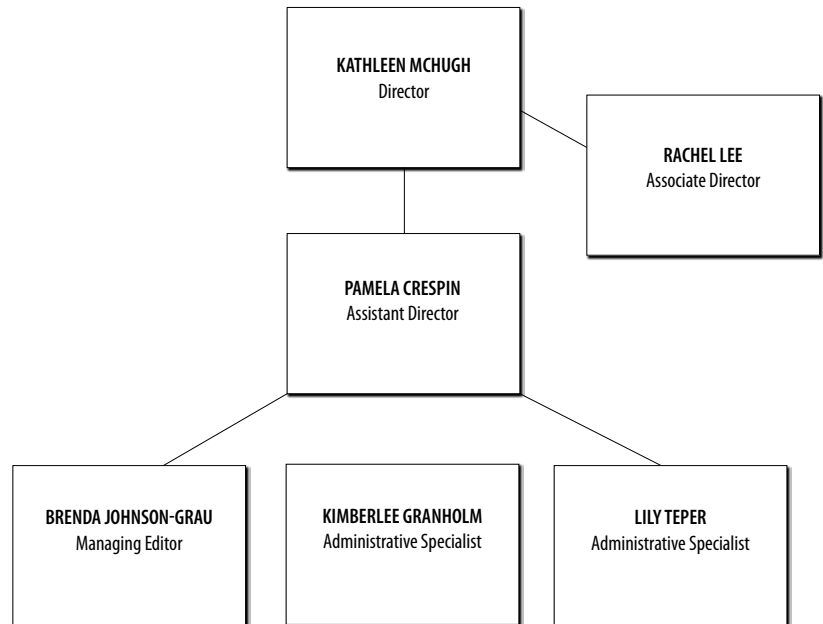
KATHLEEN MCHUGH
Director

RACHEL LEE
Associate Director

PAMELA CRESPIN
Assistant Director

BRENDA JOHNSON-GRAU
Managing Editor

KIMBERLEE GRANHOLM
Administrative Specialist

LILY TEPER
Administrative Specialist